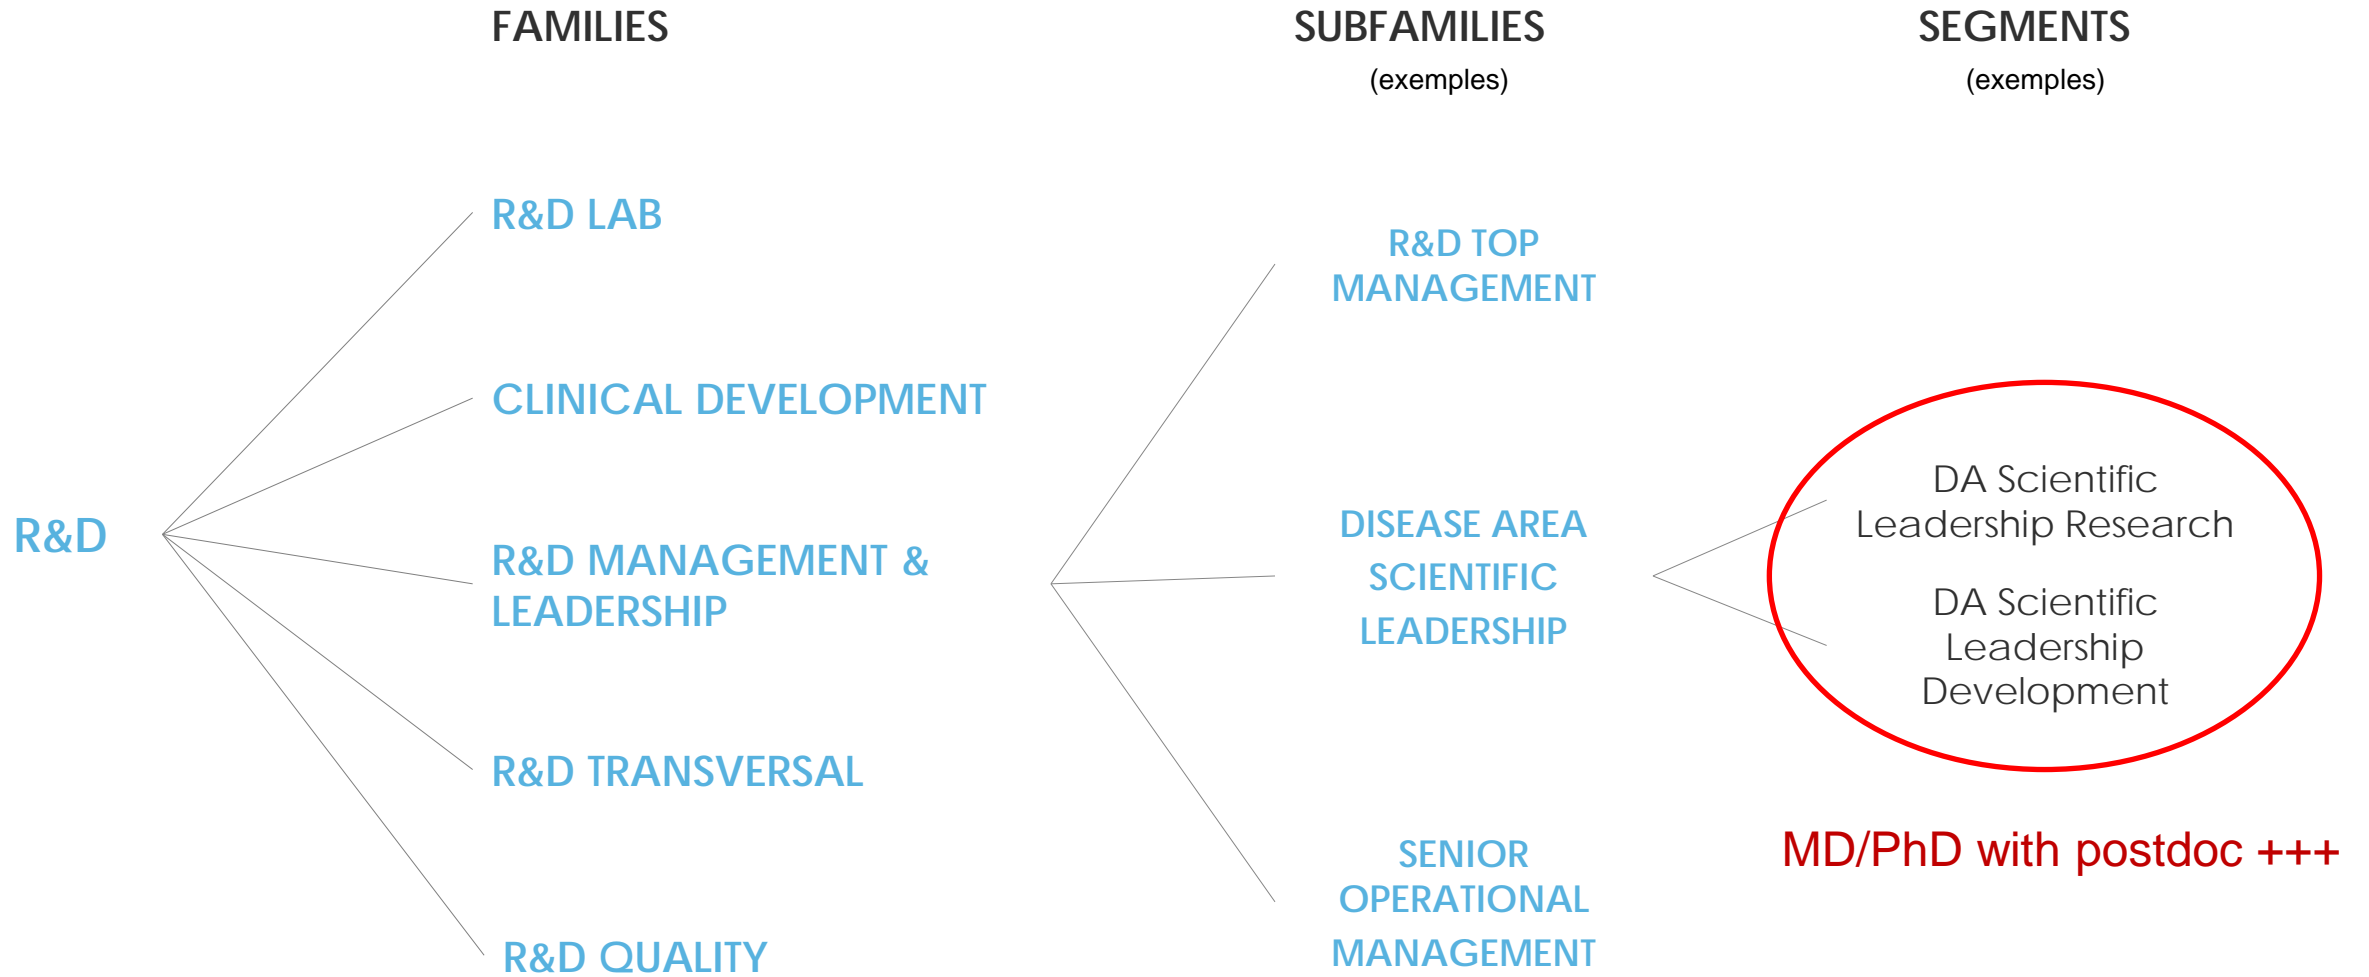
FAMILIES

SUBFAMILIES
(exemples)

SEGMENTS
(exemples)

R&D

R&D LAB

CLINICAL DEVELOPMENT

R&D MANAGEMENT & LEADERSHIP

R&D TRANSVERSAL

R&D QUALITY

R&D TOP MANAGEMENT

DISEASE AREA SCIENTIFIC LEADERSHIP

SENIOR OPERATIONAL MANAGEMENT

DA Scientific Leadership Research

DA Scientific Leadership Development

MD/PhD with postdoc +++